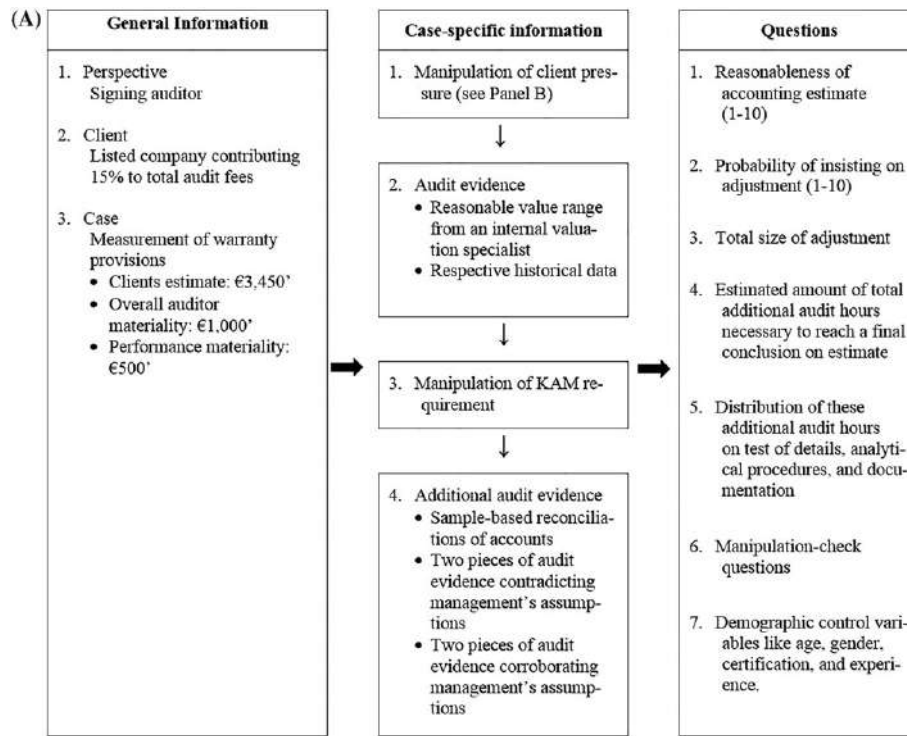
(A)

General Information

1. Perspective
Signing auditor

2. Client
Listed company contributing 15% to total audit fees

3. Case
Measurement of warranty provisions
• Clients estimate: €3,450'
• Overall auditor materiality: €1,000'
• Performance materiality: €500'

Case-specific information

1. Manipulation of client pressure (see Panel B)

2. Audit evidence
• Reasonable value range from an internal valuation specialist
• Respective historical data

3. Manipulation of KAM requirement

4. Additional audit evidence
• Sample-based reconciliations of accounts
• Two pieces of audit evidence contradicting management's assumptions
• Two pieces of audit evidence corroborating management's assumptions

Questions

1. Reasonableness of accounting estimate (1-10)

2. Probability of insisting on adjustment (1-10)

3. Total size of adjustment

4. Estimated amount of total additional audit hours necessary to reach a final conclusion on estimate

5. Distribution of these additional audit hours on test of details, analytical procedures, and documentation

6. Manipulation-check questions

7. Demographic control variables like age, gender, certification, and experience.